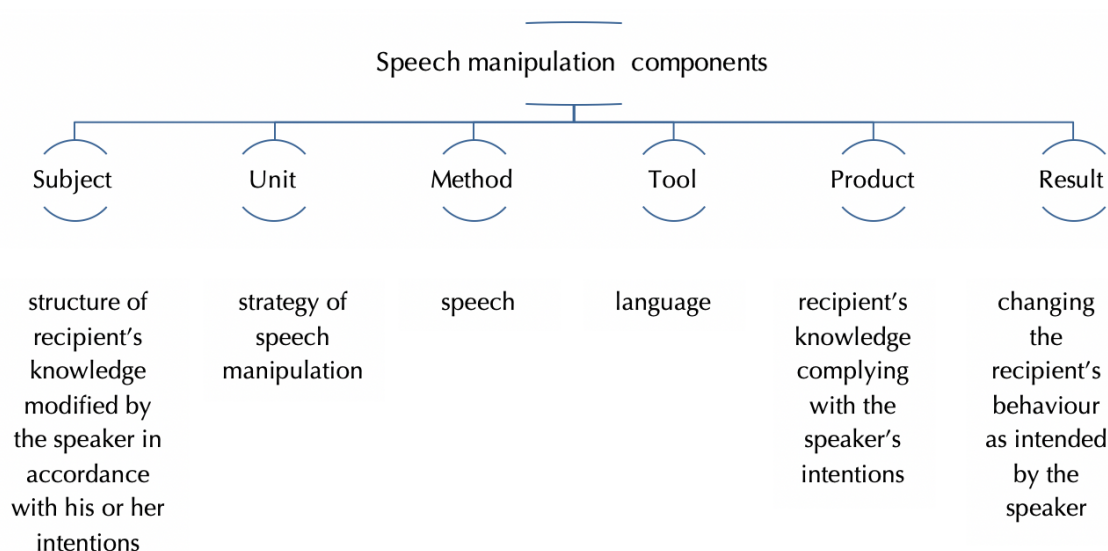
Speech manipulation components

Subject

Unit

Method

Tool

Product

Result

structure of recipient’s knowledge modified by the speaker in accordance with his or her intentions

strategy of speech manipulation

speech

language

recipient’s knowledge complying with the speaker’s intentions

changing the recipient’s behaviour as intended by the speaker